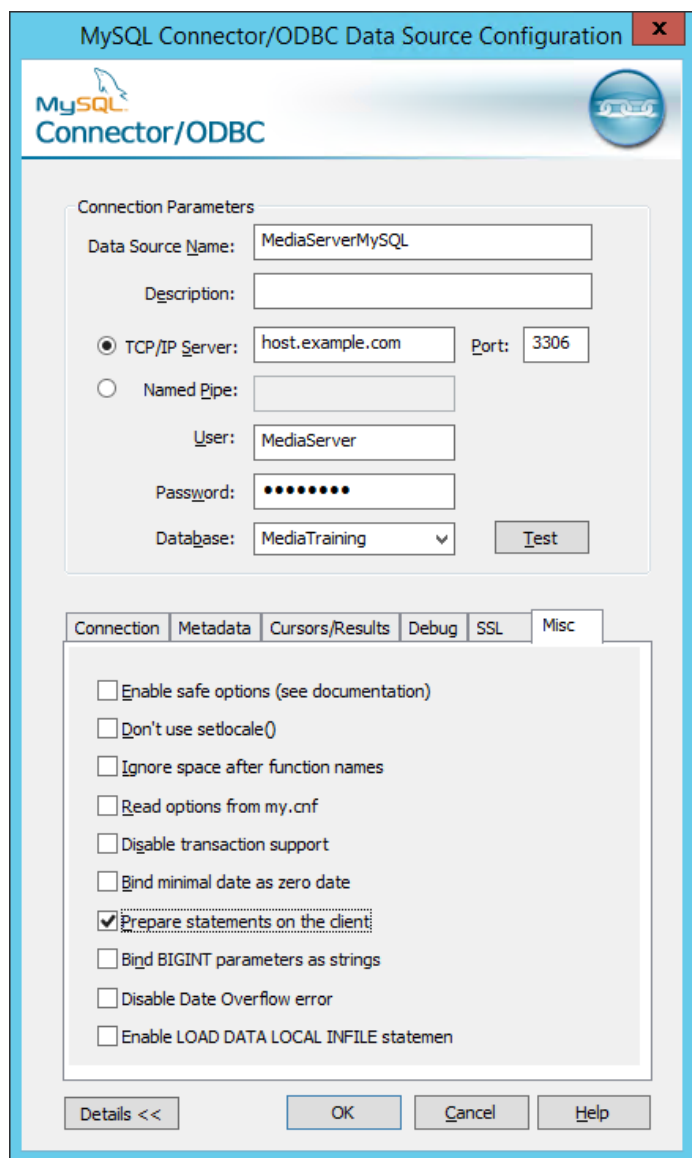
MySQL Connector/ODBC Data Source Configuration

x

MySQL
Connector/ODBC

Connection Parameters

Data Source Name: MediaServerMySQL

Description:

TCP/IP Server: host.example.com Port: 3306

Named Pipe:

User: MediaServer

Password: ••••••••

Database: MediaTraining Test

Connection | Metadata | Cursors/Results | Debug | SSL | Misc

Enable safe options (see documentation)

Don't use setlocale()

Ignore space after function names

Read options from my.cnf

Disable transaction support

Bind minimal date as zero date

Prepare statements on the client

Bind BIGINT parameters as strings

Disable Date Overflow error

Enable LOAD DATA LOCAL INFILE statemen

Details <<

OK

Cancel

Help